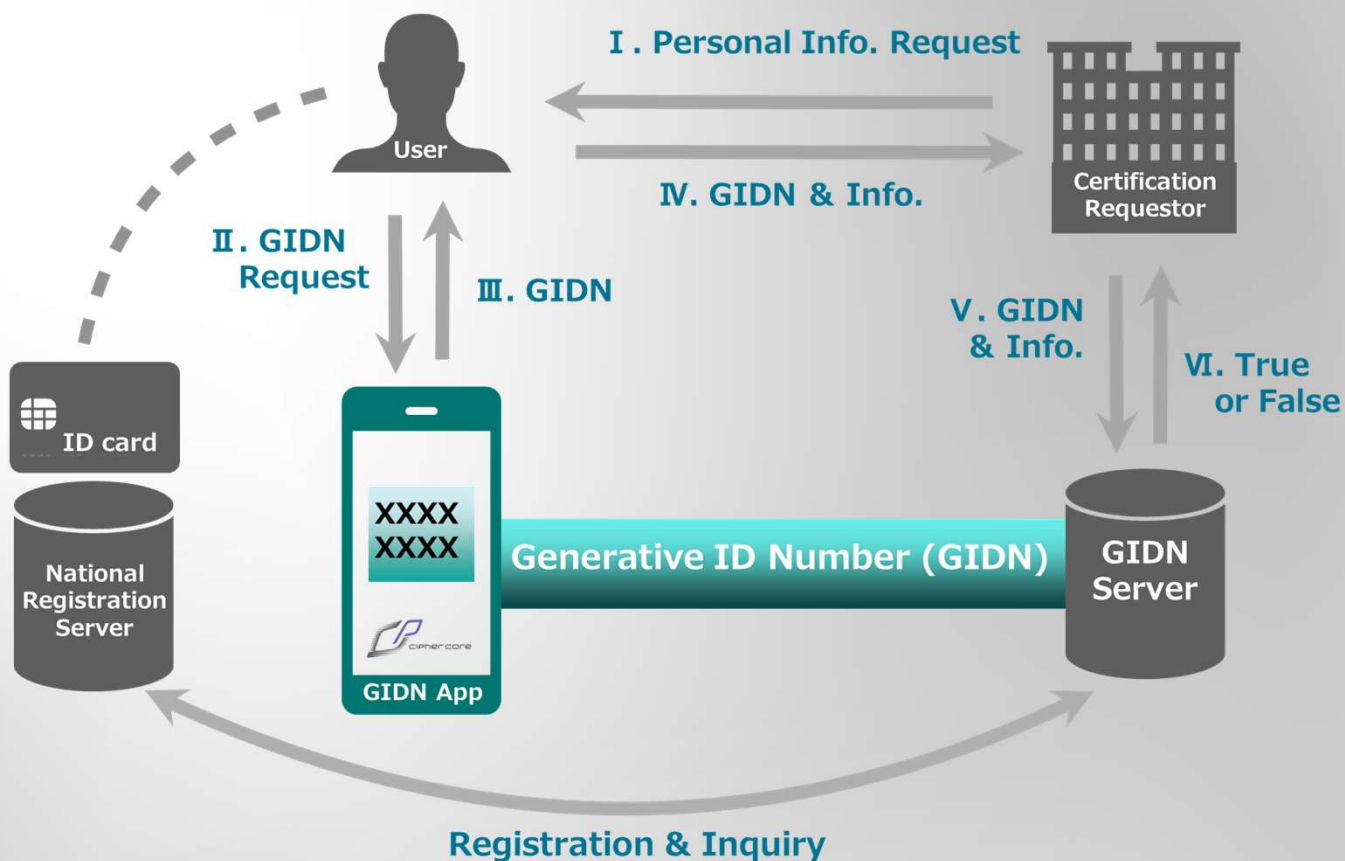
Ⅰ. Personal Info. Request

User

Ⅳ. GIDN & Info.

Certification Requestor

Ⅱ. GIDN Request

Ⅲ. GIDN

Ⅴ. GIDN & Info.

Ⅵ. True or False

ID card

National Registration Server

XXXX XXXX

cipher core

GIDN App

Generative ID Number (GIDN)

GIDN Server

Registration & Inquiry